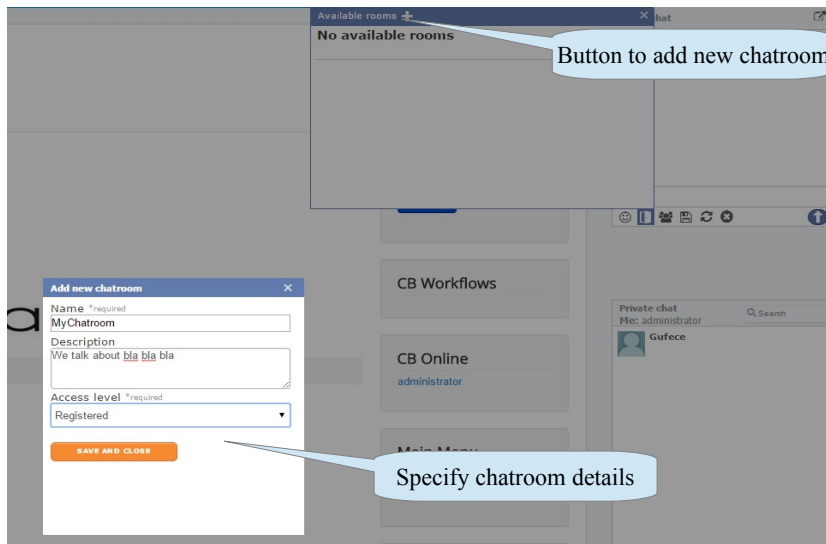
Available rooms +
No available rooms

Button to add new chatroom

hat

CB Workflows

CB Online
administrator

Main Menu

Private chat
Me: administrator
Search
Gufece

Add new chatroom
Name *required
MyChatroom
Description
We talk about bla bla bla
Access level *required
Registered
SAVE AND CLOSE

Specify chatroom details